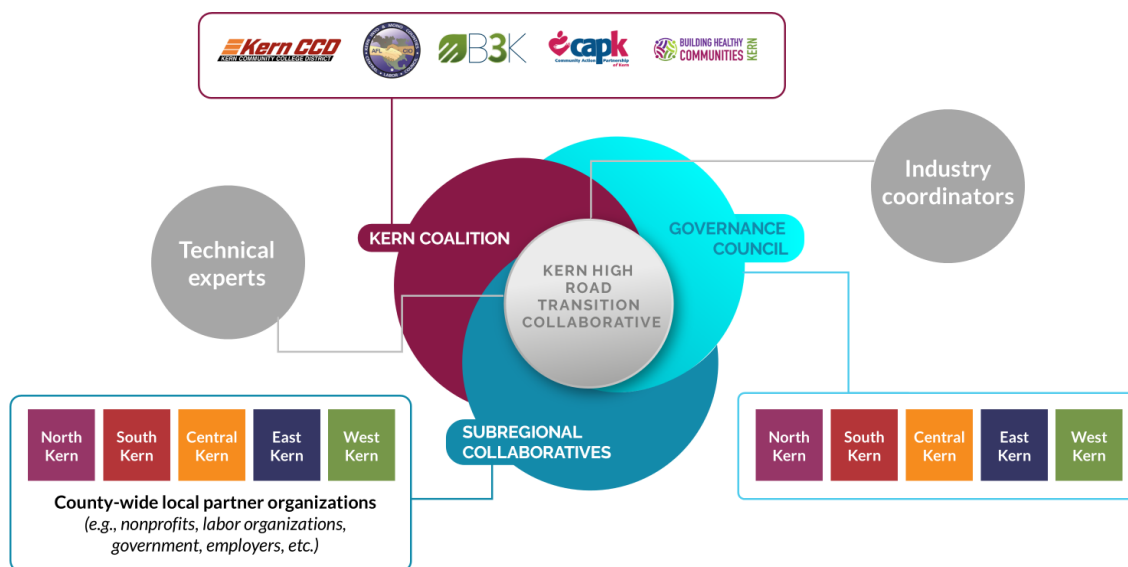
Kern CCD
KERN COMMUNITY COLLEGE DISTRICT
AFL CIO
B3K
capk
Community Action Partnership of Kern
BUILDING HEALTHY COMMUNITIES KERN

Industry coordinators

Technical experts

KERN COALITION

GOVERNANCE COUNCIL

KERN HIGH ROAD TRANSITION COLLABORATIVE

SUBREGIONAL COLLABORATIVES

| North Kern | South Kern | Central Kern | East Kern | West Kern |
|---|---|---|---|---|

County-wide local partner organizations
(e.g., nonprofits, labor organizations, government, employers, etc.)

| North Kern | South Kern | Central Kern | East Kern | West Kern |
|---|---|---|---|---|